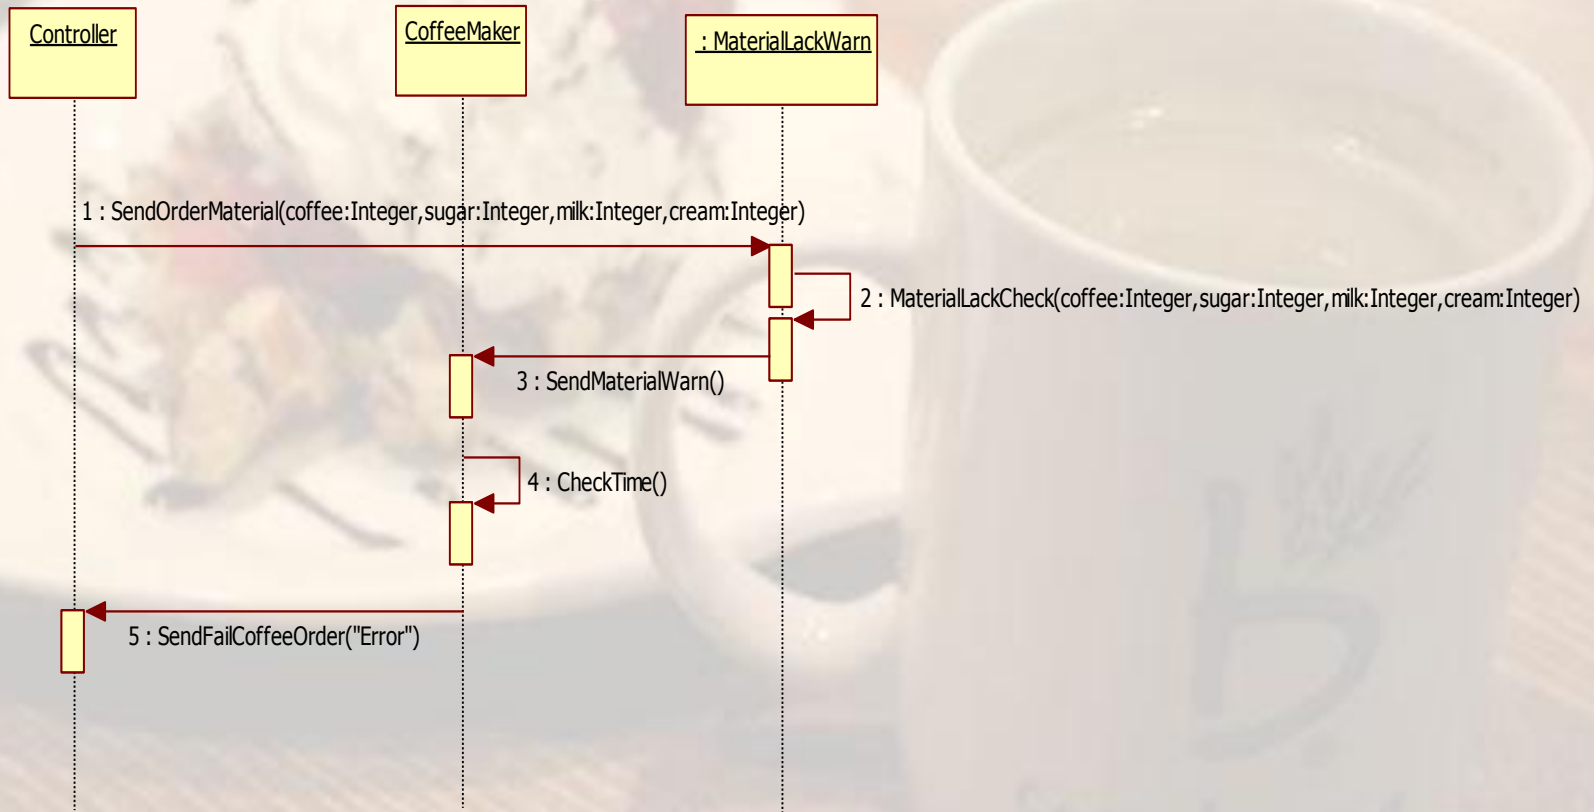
Controller

CoffeeMaker

: MaterialLackWarn

1 : SendOrderMaterial(coffee:Integer,sugar:Integer,milk:Integer,cream:Integer)

2 : MaterialLackCheck(coffee:Integer,sugar:Integer,milk:Integer,cream:Integer)

3 : SendMaterialWarn()

4 : CheckTime()

5 : SendFailCoffeeOrder("Error")